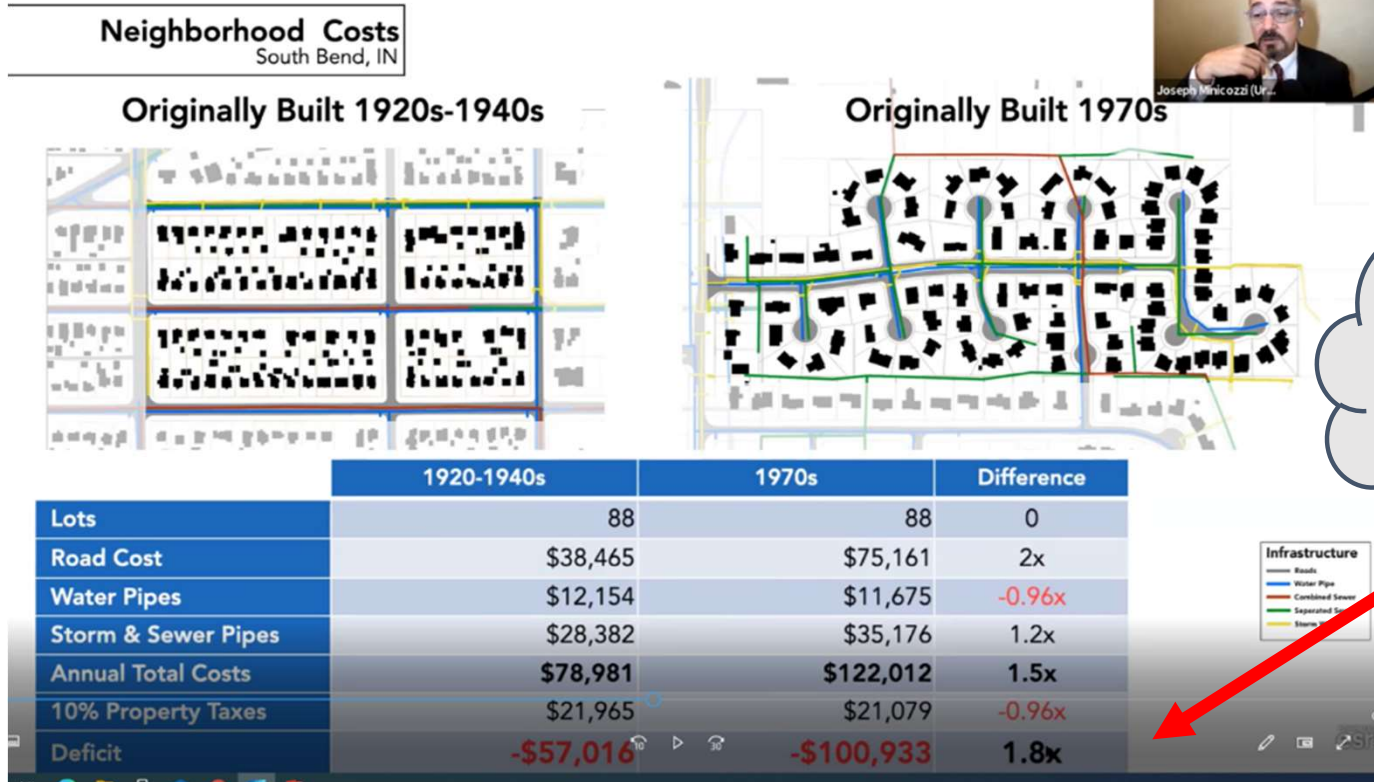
Neighborhood Costs
South Bend, IN

Joseph Minicozzi (Ur...

Originally Built 1920s-1940s

Originally Built 1970s

| | 1920-1940s | 1970s | Difference |
|---|---|---|---|
| Lots | 88 | 88 | 0 |
| Road Cost | \$38,465 | \$75,161 | 2x |
| Water Pipes | \$12,154 | \$11,675 | -0.96x |
| Storm & Sewer Pipes | \$28,382 | \$35,176 | 1.2x |
| Annual Total Costs | \$78,981 | \$122,012 | 1.5x |
| 10% Property Taxes | \$21,965 | \$21,079 | -0.96x |
| Deficit | -\$57,016 | -\$100,933 | 1.8x |

Infrastructure
Roads
Water Pipe
Combined Sewer
Separated S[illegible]
Storm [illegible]

10
30